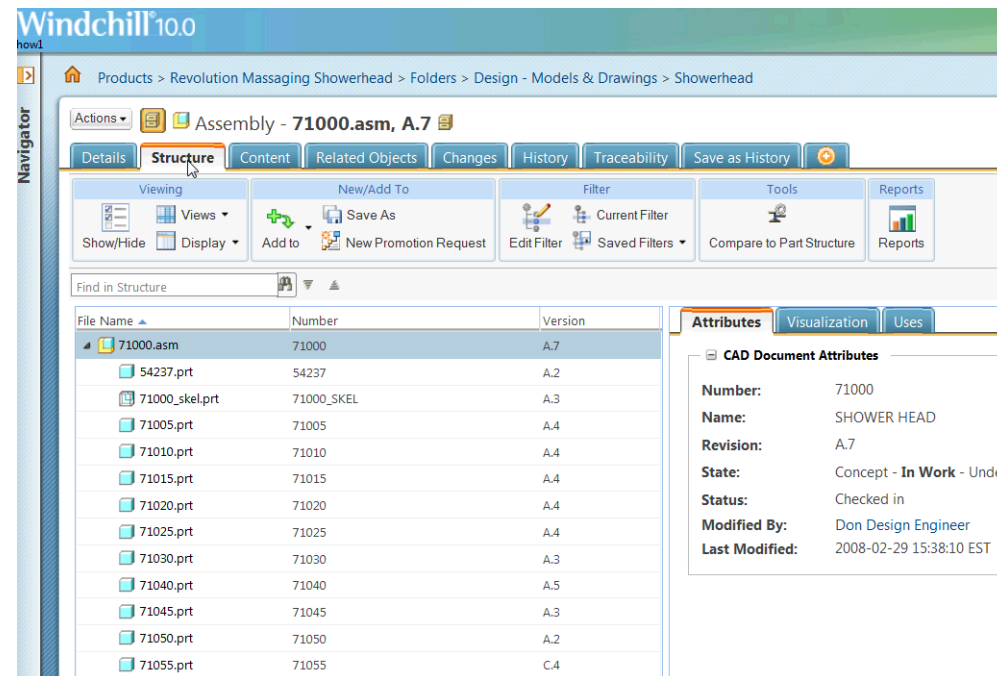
Windchill 10.0
how1

Navigator

Products > Revolution Massaging Showerhead > Folders > Design - Models & Drawings > Showerhead

Actions ▾ Assembly - **71000.asm, A.7**

Details | Structure | Content | Related Objects | Changes | History | Traceability | Save as History

Viewing: Show/Hide, Views ▾, Display ▾
New/Add To: Add to, Save As, New Promotion Request
Filter: Edit Filter, Current Filter, Saved Filters ▾
Tools: Compare to Part Structure
Reports: Reports

Find in Structure

| File Name ▲ | Number | Version |
|---|---|---|
| 71000.asm | 71000 | A.7 |
| 54237.prt | 54237 | A.2 |
| 71000_skel.prt | 71000_SKEL | A.3 |
| 71005.prt | 71005 | A.4 |
| 71010.prt | 71010 | A.4 |
| 71015.prt | 71015 | A.4 |
| 71020.prt | 71020 | A.4 |
| 71025.prt | 71025 | A.4 |
| 71030.prt | 71030 | A.3 |
| 71040.prt | 71040 | A.5 |
| 71045.prt | 71045 | A.3 |
| 71050.prt | 71050 | A.2 |
| 71055.prt | 71055 | C.4 |

Attributes | Visualization | Uses

CAD Document Attributes

| | |
|---|---|
| Number: | 71000 |
| Name: | SHOWER HEAD |
| Revision: | A.7 |
| State: | Concept - **In Work** - Unde |
| Status: | Checked in |
| Modified By: | Don Design Engineer |
| Last Modified: | 2008-02-29 15:38:10 EST |